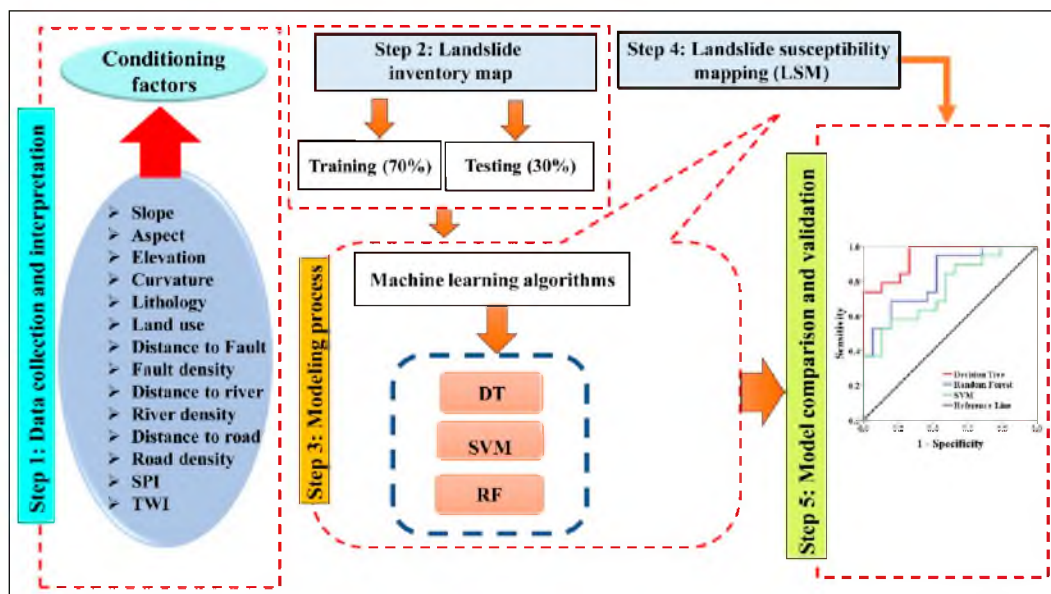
Step 1: Data collection and interpretation

Conditioning factors

Slope
Aspect
Elevation
Curvature
Lithology
Land use
Distance to Fault
Fault density
Distance to river
River density
Distance to road
Road density
SPI
TWI

Step 2: Landslide inventory map

Training (70%)

Testing (30%)

Step 4: Landslide susceptibility mapping (LSM)

Step 3: Modeling process

Machine learning algorithms

DT

SVM

RF

Step 5: Model comparison and validation

1.0
0.8
0.6
0.4
0.2
0.0
Sensitivity
0.0
0.2
0.4
0.6
0.8
1.0
1 - Specificity
Decision Tree
Random Forest
SVM
Reference Line